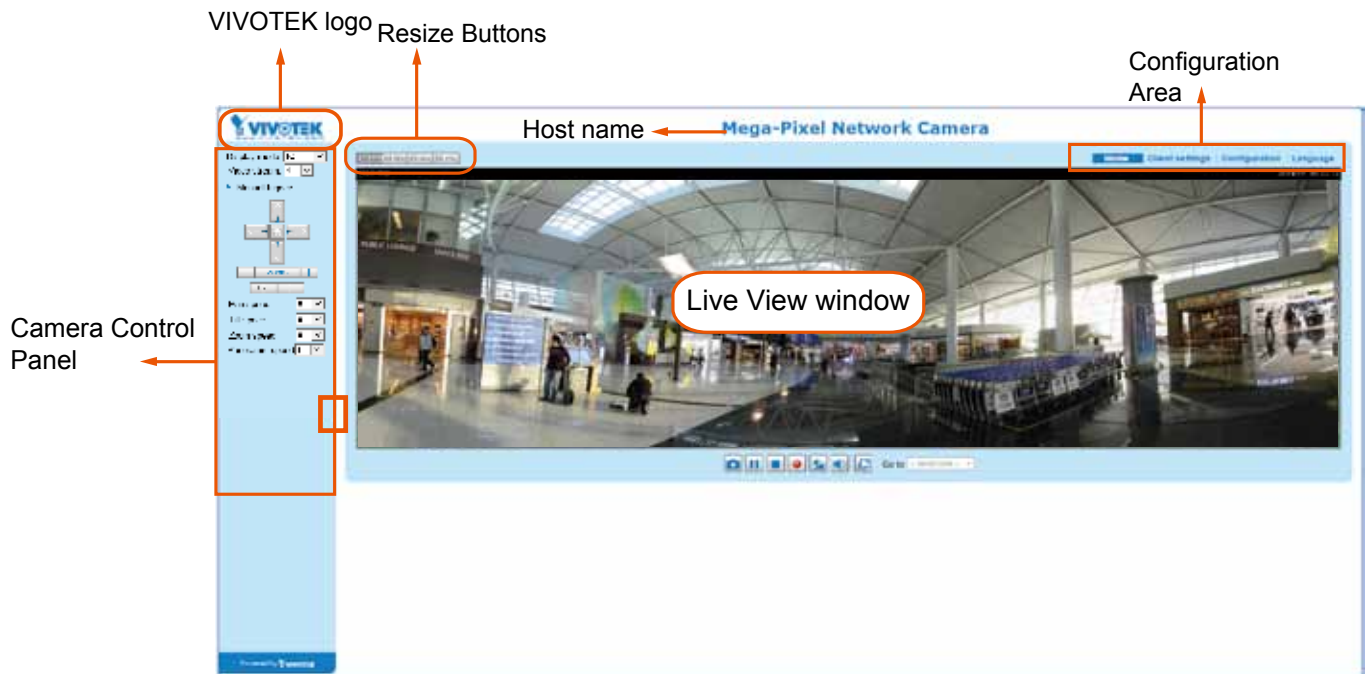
VIVOTEK logo

Resize Buttons

Configuration Area

VIVOTEK

Host name

Mega-Pixel Network Camera

Home | Client settings | Configuration | Language

Live View window

Camera Control Panel

Go to: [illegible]

Powered by VIVOTEK